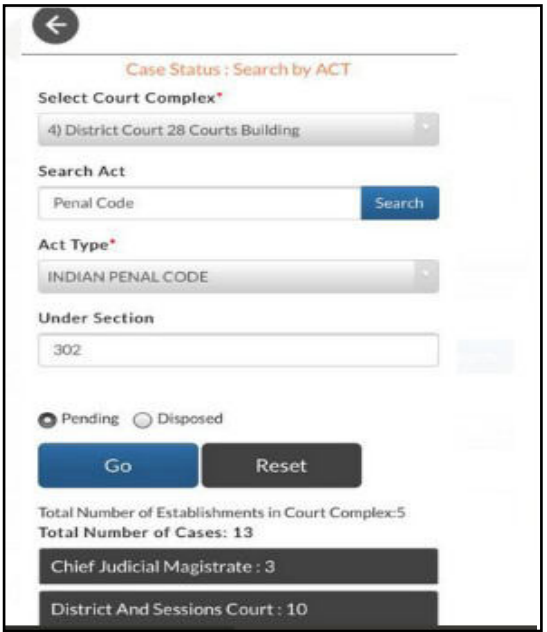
Case Status : Search by ACT

Select Court Complex*

4) District Court 28 Courts Building

Search Act

Penal Code

Search

Act Type*

INDIAN PENAL CODE

Under Section

302

Pending Disposed

Go

Reset

Total Number of Establishments in Court Complex:5
Total Number of Cases: 13

Chief Judicial Magistrate : 3

District And Sessions Court : 10